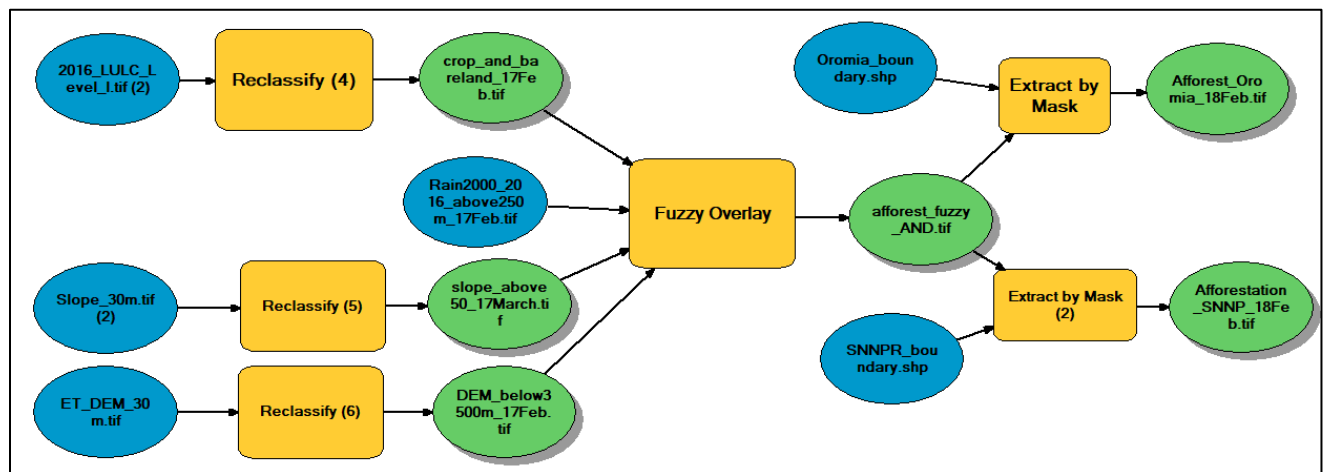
2016_LULC_Level_I.tif (2)

Reclassify (4)

crop_and_bareland_17Feb.tif

Rain2000_2016_above250m_17Feb.tif

Fuzzy Overlay

afforest_fuzzy_AND.tif

Oromia_boundary.shp

Extract by Mask

Afforest_Oromia_18Feb.tif

Slope_30m.tif (2)

Reclassify (5)

slope_above50_17March.tif

Extract by Mask (2)

Afforestation_SNNP_18Feb.tif

SNNPR_boundary.shp

ET_DEM_30m.tif

Reclassify (6)

DEM_below3500m_17Feb.tif